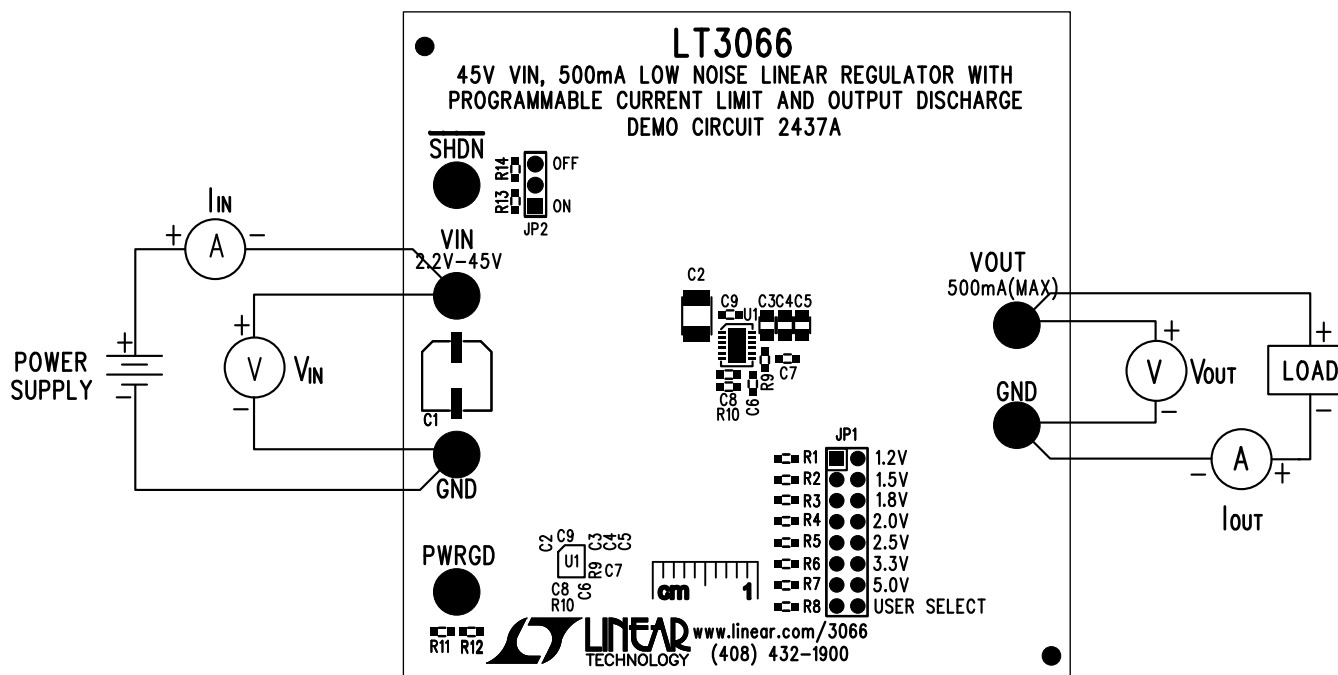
LT3066
45V VIN, 500mA LOW NOISE LINEAR REGULATOR WITH PROGRAMMABLE CURRENT LIMIT AND OUTPUT DISCHARGE
DEMO CIRCUIT 2437A

$\overline{SHDN}$
R14
R13
OFF
ON
JP2

$I_{IN}$
+ A −
VIN
2.2V−45V
+
V
$V_{IN}$
−
POWER SUPPLY
+
−
C1
GND

C2
C9
U1
C3C4C5
C7
R9
C8
C6
R10

VOUT
500mA(MAX)
+
V
$V_{OUT}$
−
GND
+
LOAD
−
− A +
$I_{OUT}$

JP1
R1 1.2V
R2 1.5V
R3 1.8V
R4 2.0V
R5 2.5V
R6 3.3V
R7 5.0V
R8 USER SELECT

PWRGD
C2 C9 C3 C4 C5
U1
R9 C7
C8 C6
R10
cm 1
R11 R12
LINEAR TECHNOLOGY
www.linear.com/3066
(408) 432−1900